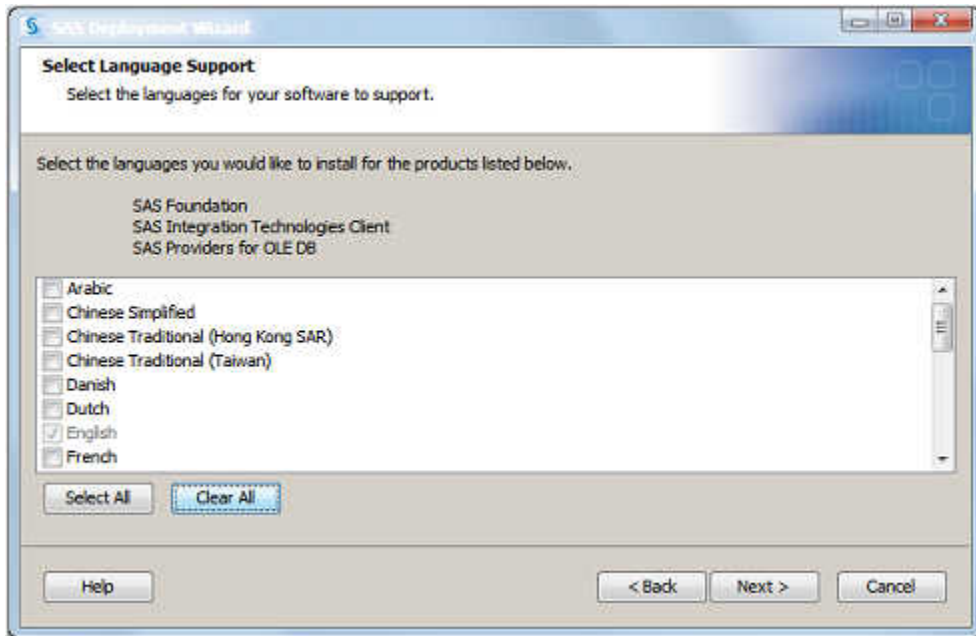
SAS Deployment Wizard

Select Language Support

Select the languages for your software to support.

Select the languages you would like to install for the products listed below.

SAS Foundation
SAS Integration Technologies Client
SAS Providers for OLE DB

Arabic
Chinese Simplified
Chinese Traditional (Hong Kong SAR)
Chinese Traditional (Taiwan)
Danish
Dutch
English
French

Select All
Clear All

Help
< Back
Next >
Cancel